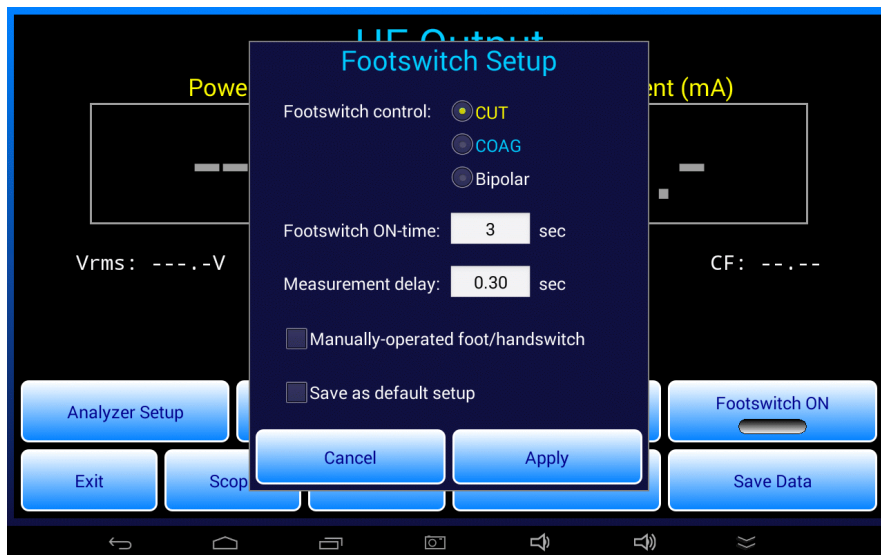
HF Output

Powe

ent (mA)

Vrms: ---.-V

CF: --.--

Footswitch Setup

Footswitch control:

CUT

COAG

Bipolar

Footswitch ON-time: 3 sec

Measurement delay: 0.30 sec

Manually-operated foot/handswitch

Save as default setup

Cancel

Apply

Analyzer Setup

Footswitch ON

Exit

Scop

Save Data